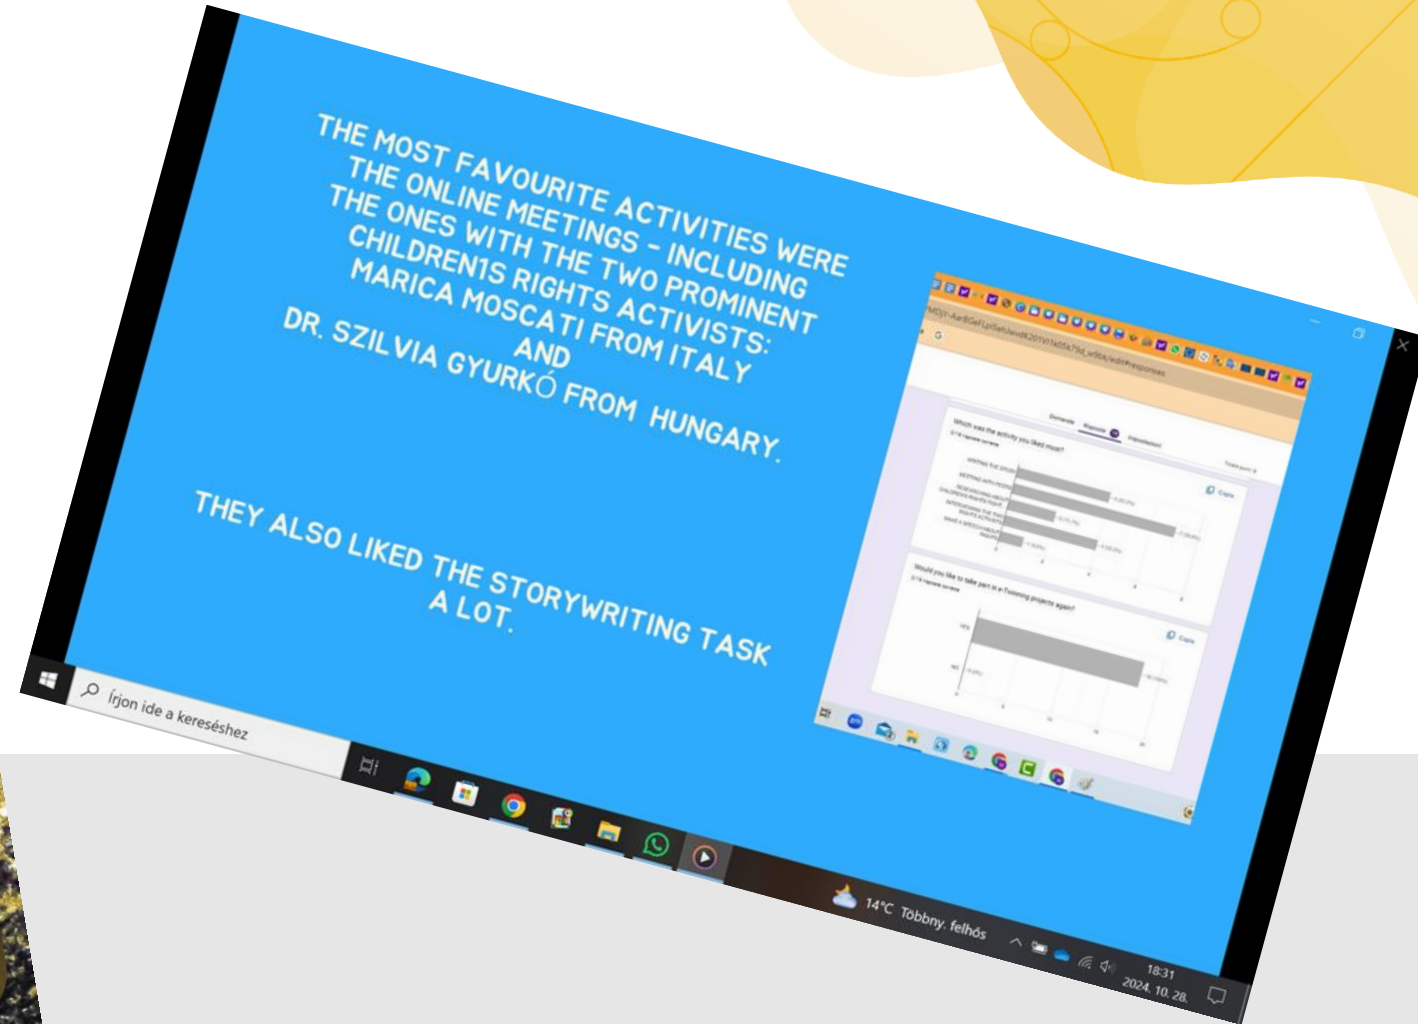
THE MOST FAVOURITE ACTIVITIES WERE THE ONLINE MEETINGS - INCLUDING THE ONES WITH THE TWO PROMINENT CHILDREN1S RIGHTS ACTIVISTS: MARICA MOSCATI FROM ITALY AND DR. SZILVIA GYURKÓ FROM HUNGARY.

THEY ALSO LIKED THE STORYWRITING TASK A LOT.

Kérdések Válaszok Beállítások

Which was the activity you liked most?

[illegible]

Másolás

Would you like to take part in e-Twinning projects again?

YES

NO

Másolás

Írjon ide a kereséshez

14°C Többny. felhős

18:31
2024. 10. 28.